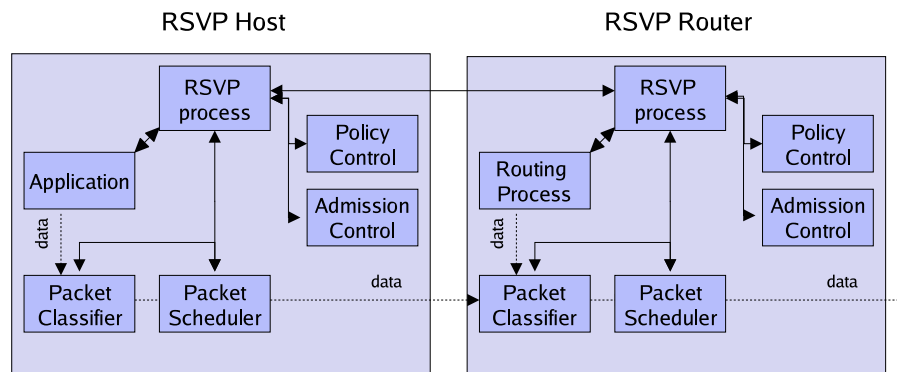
RSVP Host

RSVP process

Policy Control

Application

Admission Control

data

Packet Classifier

Packet Scheduler

data

RSVP Router

RSVP process

Policy Control

Routing Process

Admission Control

data

Packet Classifier

Packet Scheduler

data